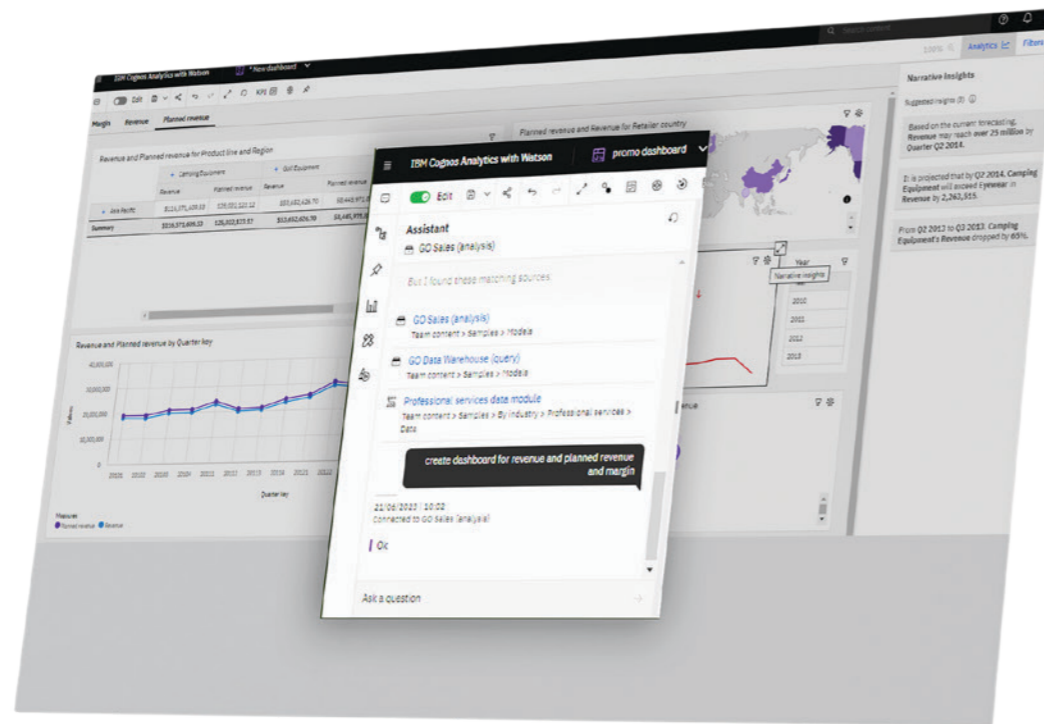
IBM Cognos Analytics with Watson

* New dashboard

Edit

KPI

Margin

Revenue

Planned revenue

Revenue and Planned revenue for Product line and Region

Camping Equipment

Golf Equipment

Revenue

Planned revenue

Revenue

Planned revenue

Asia Pacific

$114,371,409.53

$35,952,427.70

Summary

$114,371,409.53

125,022,573.57

$32,652,426.70

Revenue and Planned revenue by Quarter key

Values

Quarter key

Measures

Planned revenue

Revenue

Planned revenue and Revenue for Retailer country

Year

2010

2011

2012

2013

Narrative insights

Search content

100%

Analytics

Filters

Narrative insights

Suggested insights (3)

Based on the current forecasting, Revenue may reach over 25 million by Quarter Q2 2014.

It is projected that by Q2 2014, Camping Equipment will exceed Eyewear in Revenue by 2,262,955.

From Q2 2013 to Q3 2013, Camping Equipment's Revenue dropped by 65%.

IBM Cognos Analytics with Watson

promo dashboard

Edit

Assistant

GO Sales (analysis)

But I found these matching sources:

GO Sales (analysis)

Team content > Samples > Models

GO Data Warehouse (query)

Team content > Samples > Models

Professional services data module

Team content > Samples > By industry > Professional services > Data

create dashboard for revenue and planned revenue and margin

21/06/2023 | 10:02

Connected to GO Sales (analysis)

Ok

Ask a question